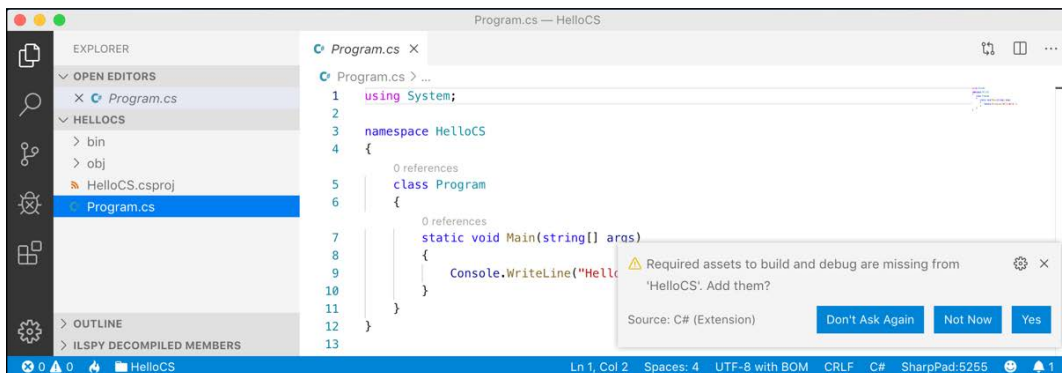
Program.cs — HelloCS

EXPLORER

OPEN EDITORS

× C# Program.cs

HELLOCS

> bin

> obj

HelloCS.csproj

C# Program.cs

> OUTLINE

> ILSPY DECOMPILED MEMBERS

C# Program.cs ×

C# Program.cs > ...

1 using System;
2
3 namespace HelloCS
4 {
0 references
5 class Program
6 {
0 references
7 static void Main(string[] args)
8 {
9 Console.WriteLine("Hello
10 }
11 }
12 }
13

Required assets to build and debug are missing from 'HelloCS'. Add them?

Source: C# (Extension)

Don't Ask Again

Not Now

Yes

⊗ 0 ⚠ 0 HelloCS

Ln 1, Col 2 Spaces: 4 UTF-8 with BOM CRLF C# SharpPad:5255 1